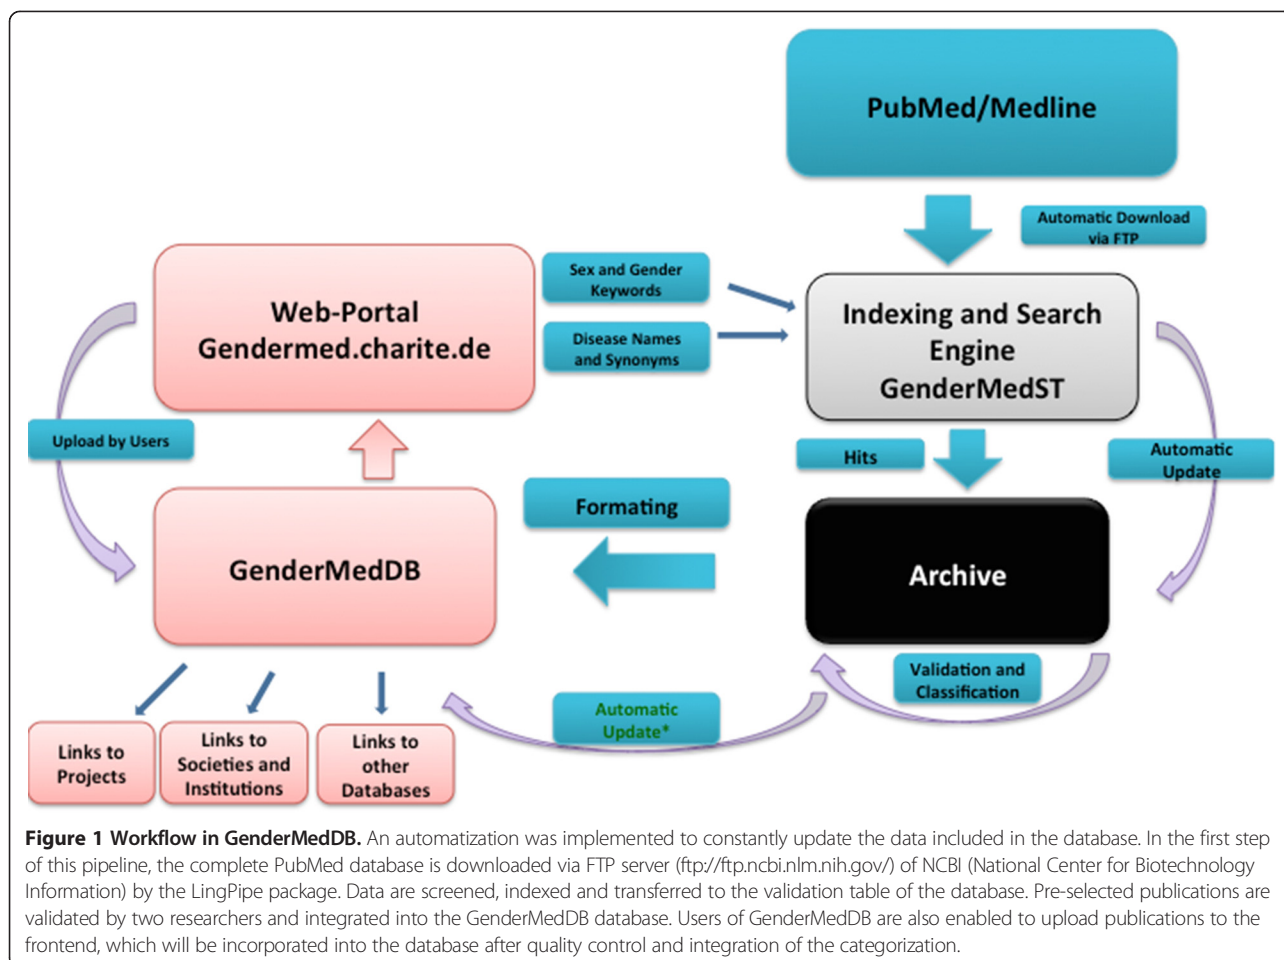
PubMed/Medline

Automatic Download via FTP

Web-Portal Gendermed.charite.de

Sex and Gender Keywords

Disease Names and Synonyms

Indexing and Search Engine GenderMedST

Upload by Users

Hits

Automatic Update

Formating

GenderMedDB

Archive

Validation and Classification

Automatic Update*

Links to Projects

Links to Societies and Institutions

Links to other Databases

**Figure 1 Workflow in GenderMedDB.** An automatization was implemented to constantly update the data included in the database. In the first step of this pipeline, the complete PubMed database is downloaded via FTP server (ftp://ftp.ncbi.nlm.nih.gov/) of NCBI (National Center for Biotechnology Information) by the LingPipe package. Data are screened, indexed and transferred to the validation table of the database. Pre-selected publications are validated by two researchers and integrated into the GenderMedDB database. Users of GenderMedDB are also enabled to upload publications to the frontend, which will be incorporated into the database after quality control and integration of the categorization.